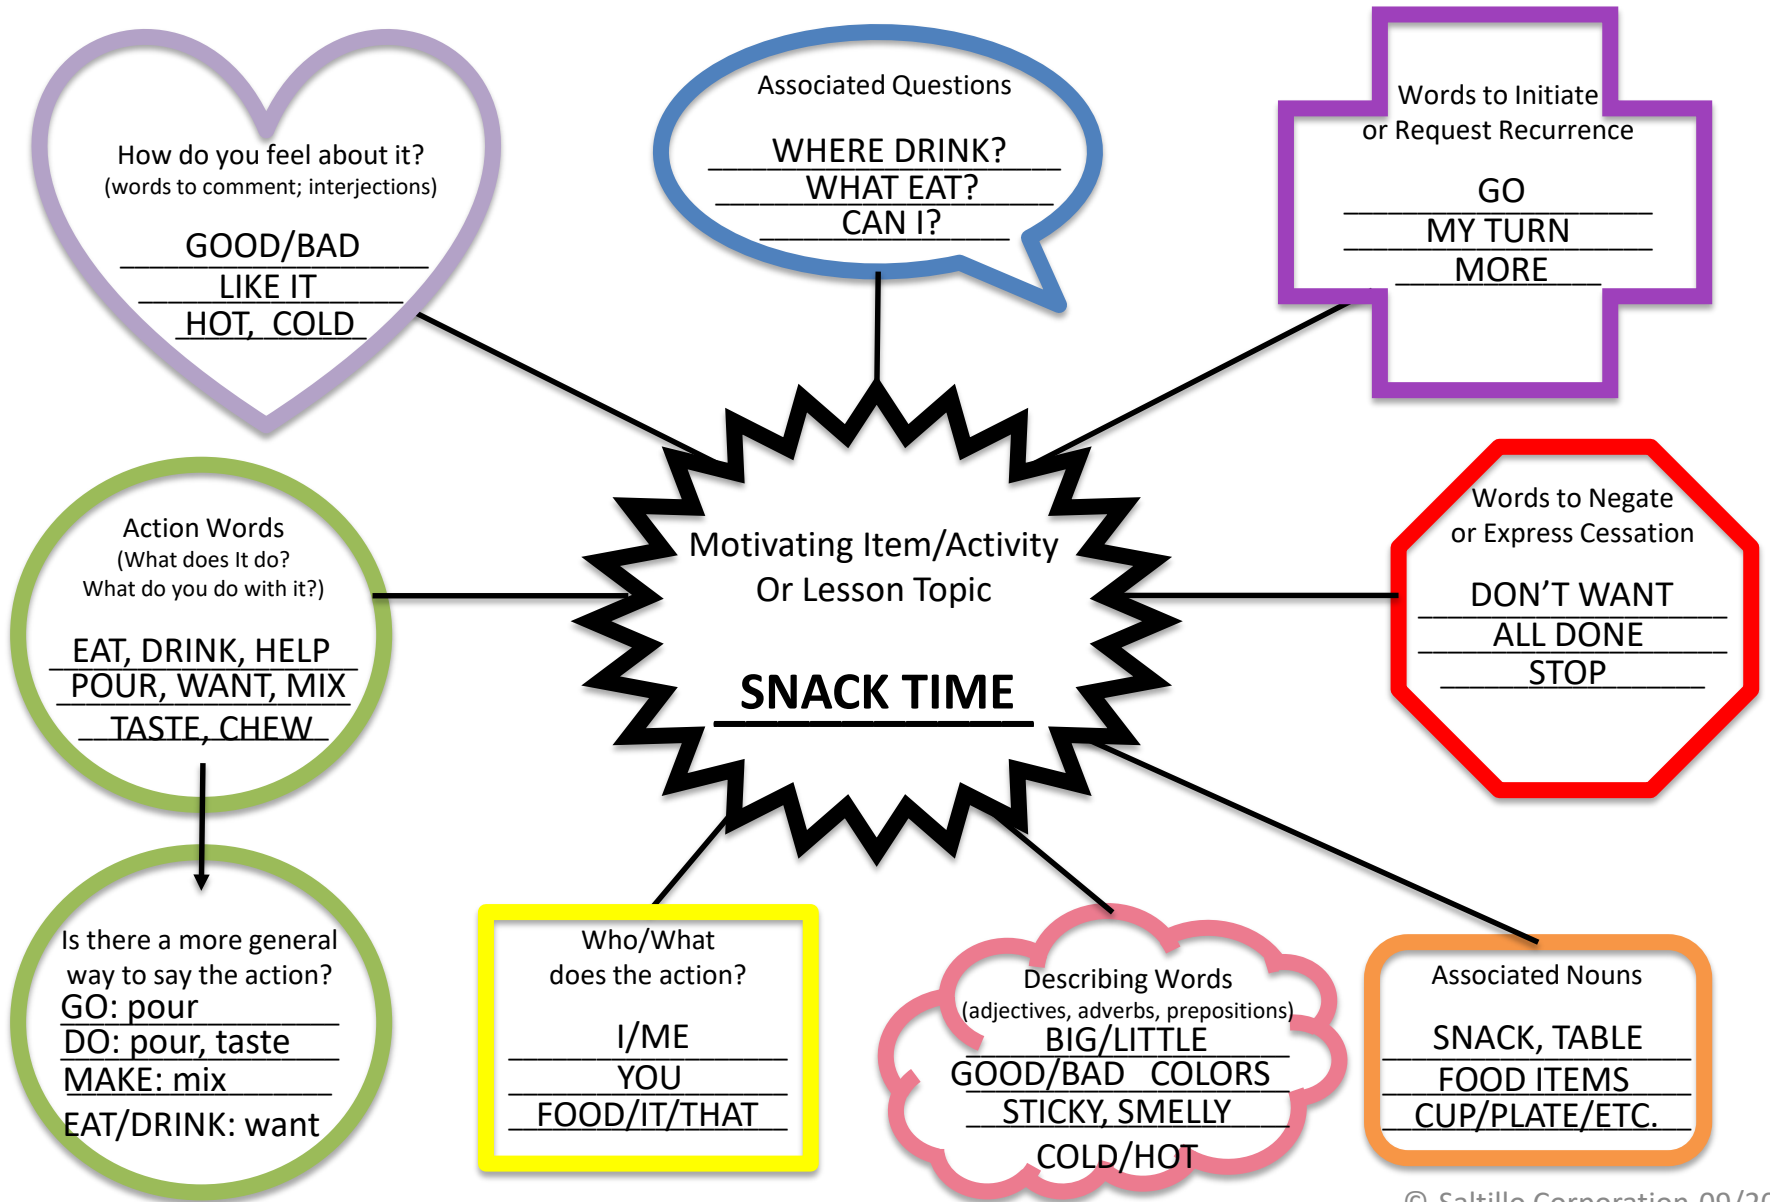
How do you feel about it?
(words to comment; interjections)

GOOD/BAD
LIKE IT
HOT, COLD

Associated Questions

WHERE DRINK?
WHAT EAT?
CAN I?

Words to Initiate or Request Recurrence

GO
MY TURN
MORE

Action Words
(What does It do?
What do you do with it?)

EAT, DRINK, HELP
POUR, WANT, MIX
TASTE, CHEW

Motivating Item/Activity
Or Lesson Topic

SNACK TIME

Words to Negate or Express Cessation

DON'T WANT
ALL DONE
STOP

Is there a more general way to say the action?
GO: pour
DO: pour, taste
MAKE: mix
EAT/DRINK: want

Who/What does the action?

I/ME
YOU
FOOD/IT/THAT

Describing Words
(adjectives, adverbs, prepositions)
BIG/LITTLE
GOOD/BAD COLORS
STICKY, SMELLY
COLD/HOT

Associated Nouns

SNACK, TABLE
FOOD ITEMS
CUP/PLATE/ETC.

© Saltillo Corporation 09/2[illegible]